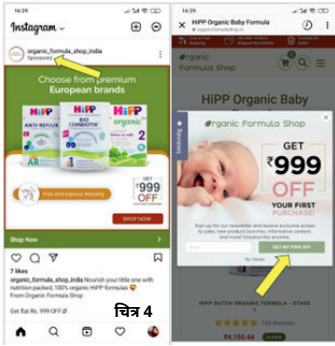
16:29

Instagram

organic_formula_shop_india
Sponsored

Choose from premium
European brands

HiPP
ANTI-REFLUX
AR

HiPP
BIO
COMBIOTIK
1

HiPP
organic
2

Free and express shipping

GET
₹999
OFF

SHOP NOW

Shop Now

organic_formula_shop_india Nourish your little one with nutrition packed, 100% organic HiPP formulas
From Organic Formula Shop

Get flat Rs. 999 OFF

चित्र 4

16:29

HiPP Organic Baby Formula
organicformulashop.in

Organic
Formula Shop

HiPP Organic Baby

Reviews

Organic Formula Shop

GET
₹999
OFF
YOUR FIRST
PURCHASE!

GET MY ₹999 OFF

No, thanks

HIPP DUTCH ORGANIC FORMULA - STAGE 1

102 Reviews

₹4,150.44